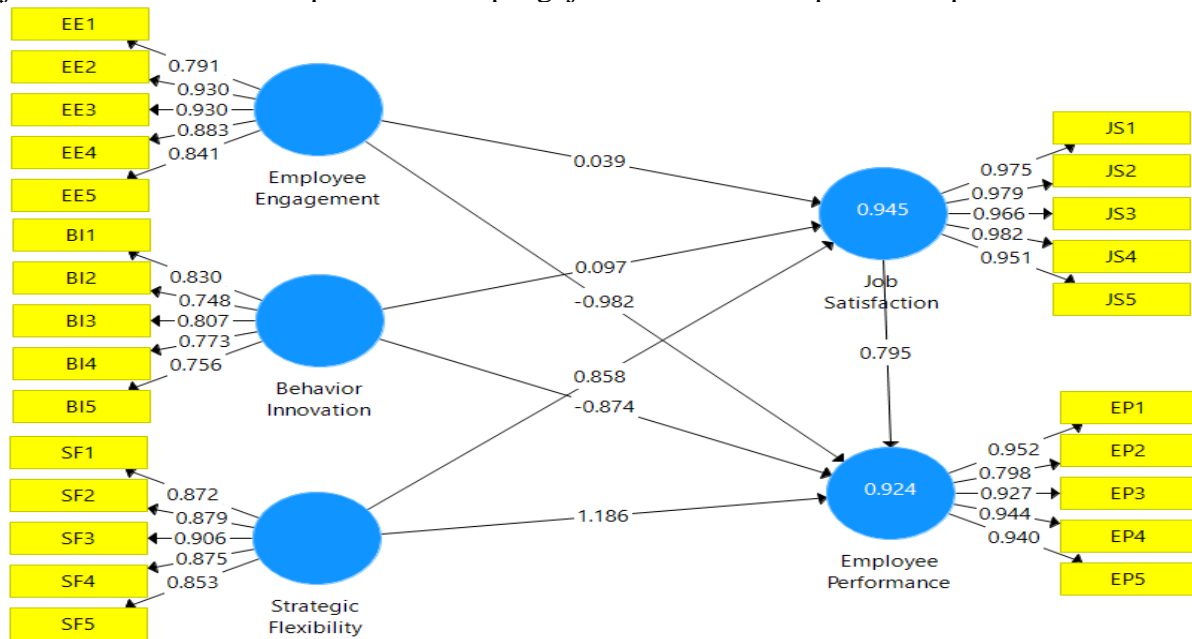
EE1
EE2
EE3
EE4
EE5
0.791
0.930
0.930
0.883
0.841
Employee Engagement

BI1
BI2
BI3
BI4
BI5
0.830
0.748
0.807
0.773
0.756
Behavior Innovation

SF1
SF2
SF3
SF4
SF5
0.872
0.879
0.906
0.875
0.853
Strategic Flexibility

0.039
0.097
-0.982
0.858
-0.874
1.186

0.945
Job Satisfaction
0.975
0.979
0.966
0.982
0.951
JS1
JS2
JS3
JS4
JS5

0.795

0.924
Employee Performance
0.952
0.798
0.927
0.944
0.940
EP1
EP2
EP3
EP4
EP5